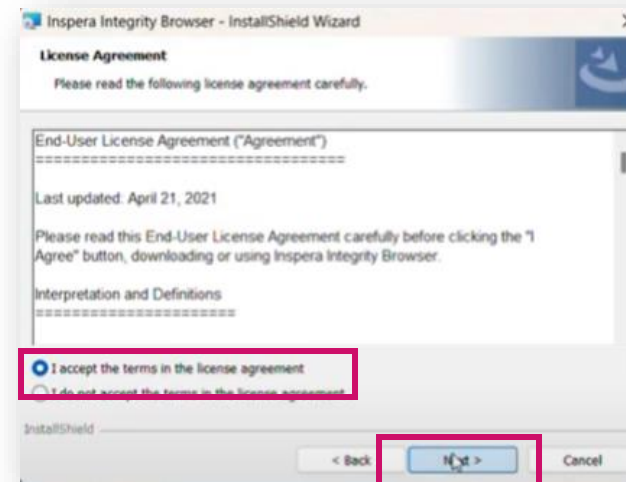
Inspera Integrity Browser - InstallShield Wizard

License Agreement

Please read the following license agreement carefully.

End-User License Agreement ("Agreement")
====================================

Last updated: April 21, 2021

Please read this End-User License Agreement carefully before clicking the "I Agree" button, downloading or using Inspera Integrity Browser.

Interpretation and Definitions
=======================

I accept the terms in the license agreement

I do not accept the terms in the license agreement

InstallShield

< Back

N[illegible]t >

Cancel